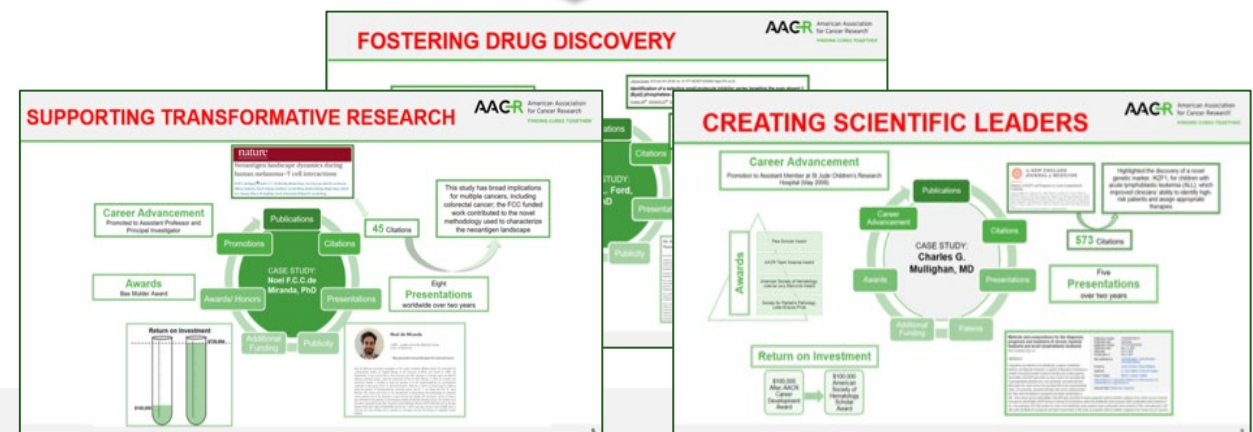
FOSTERING DRUG DISCOVERY

AACR American Association for Cancer Research
FINDING CURES TOGETHER

Identification of a selective small-molecule inhibitor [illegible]

Citations

STUDY:
Ford,
D

Presentat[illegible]

Publicity

SUPPORTING TRANSFORMATIVE RESEARCH

AACR American Association for Cancer Research
FINDING CURES TOGETHER

nature
Neoantigen landscape dynamics during human melanoma–T cell interactions

This study has broad implications for multiple cancers, including colorectal cancer; the FCC funded work contributed to the novel methodology used to characterize the neoantigen landscape

Career Advancement
Promoted to Assistant Professor and Principal Investigator

Publications

Promotions

Citations

45 Citations

CASE STUDY:
Noel F.C.C. de Miranda, PhD

Awards
Bas Mulder Award

Awards/ Honors

Presentations

Eight
Presentations
worldwide over two years

Return on Investment

$150,000

$100,000

Additional Funding

Publicity

Noel de Miranda

CREATING SCIENTIFIC LEADERS

AACR American Association for Cancer Research
FINDING CURES TOGETHER

Career Advancement
Promotion to Assistant Member at St Jude Children's Research Hospital (May 2008)

Highlighted the discovery of a novel genetic marker, IKZF1, for children with acute lymphoblastic leukemia (ALL), which improved clinicians' ability to identify high-risk patients and assign appropriate therapies

Publications

Career Advancement

Citations

Awards

CASE STUDY:
Charles G. Mullighan, MD

573 Citations

Awards

Presentations

Five
Presentations
over two years

Additional Funding

Patents

Return on Investment

$100,000
Aflac-AACR Career Development Award

$100,000
American Society of Hematology Scholar Award